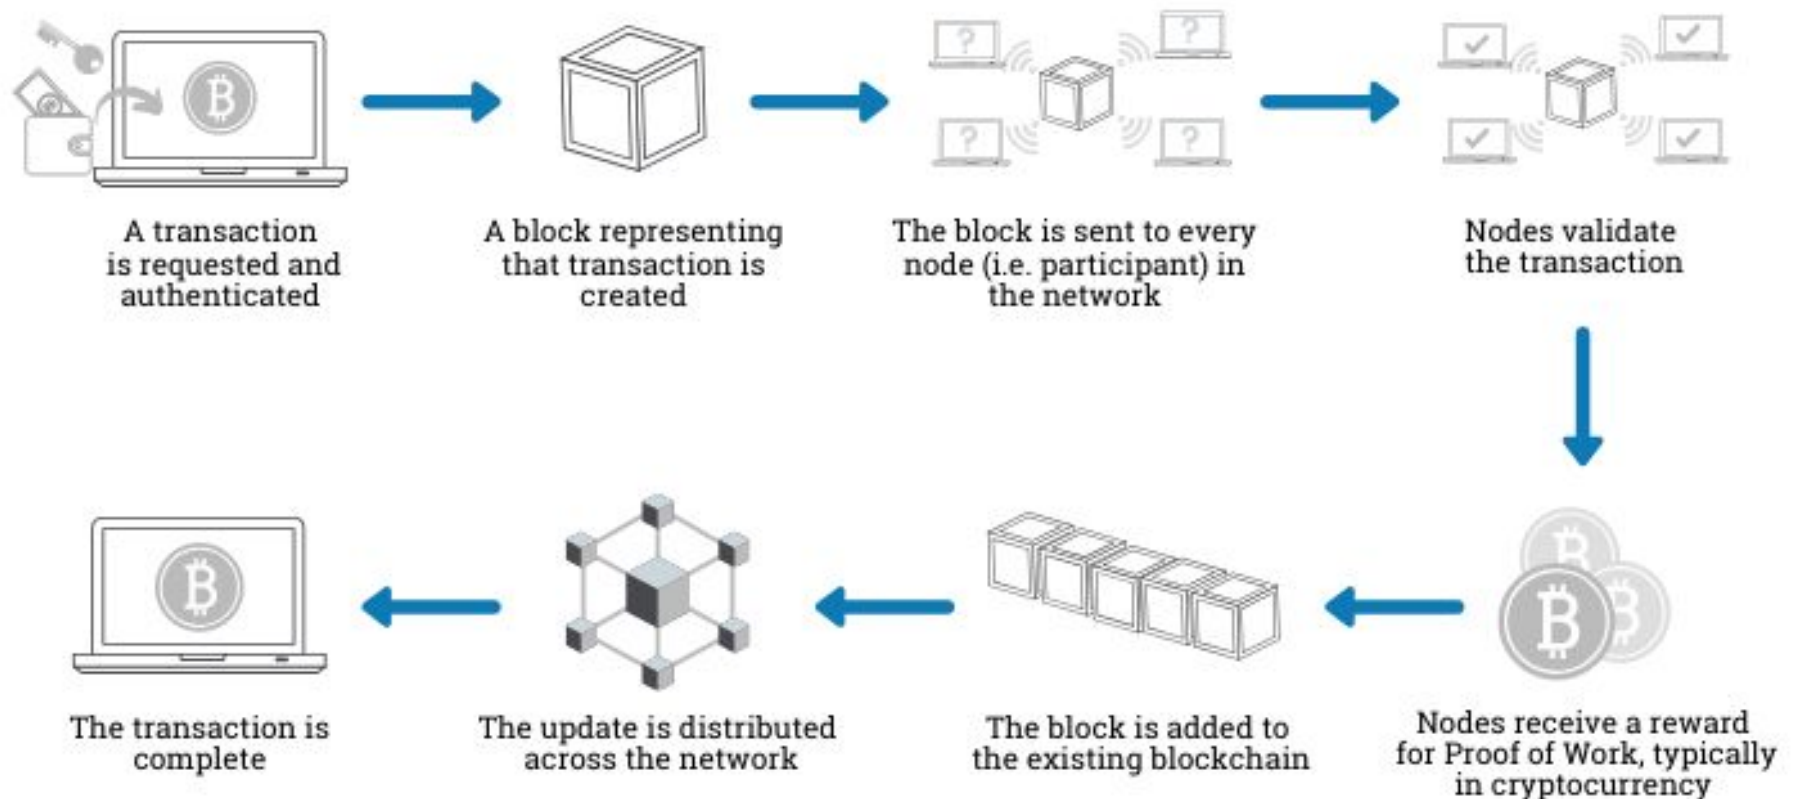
A transaction is requested and authenticated

A block representing that transaction is created

The block is sent to every node (i.e. participant) in the network

Nodes validate the transaction

Nodes receive a reward for Proof of Work, typically in cryptocurrency

The block is added to the existing blockchain

The update is distributed across the network

The transaction is complete